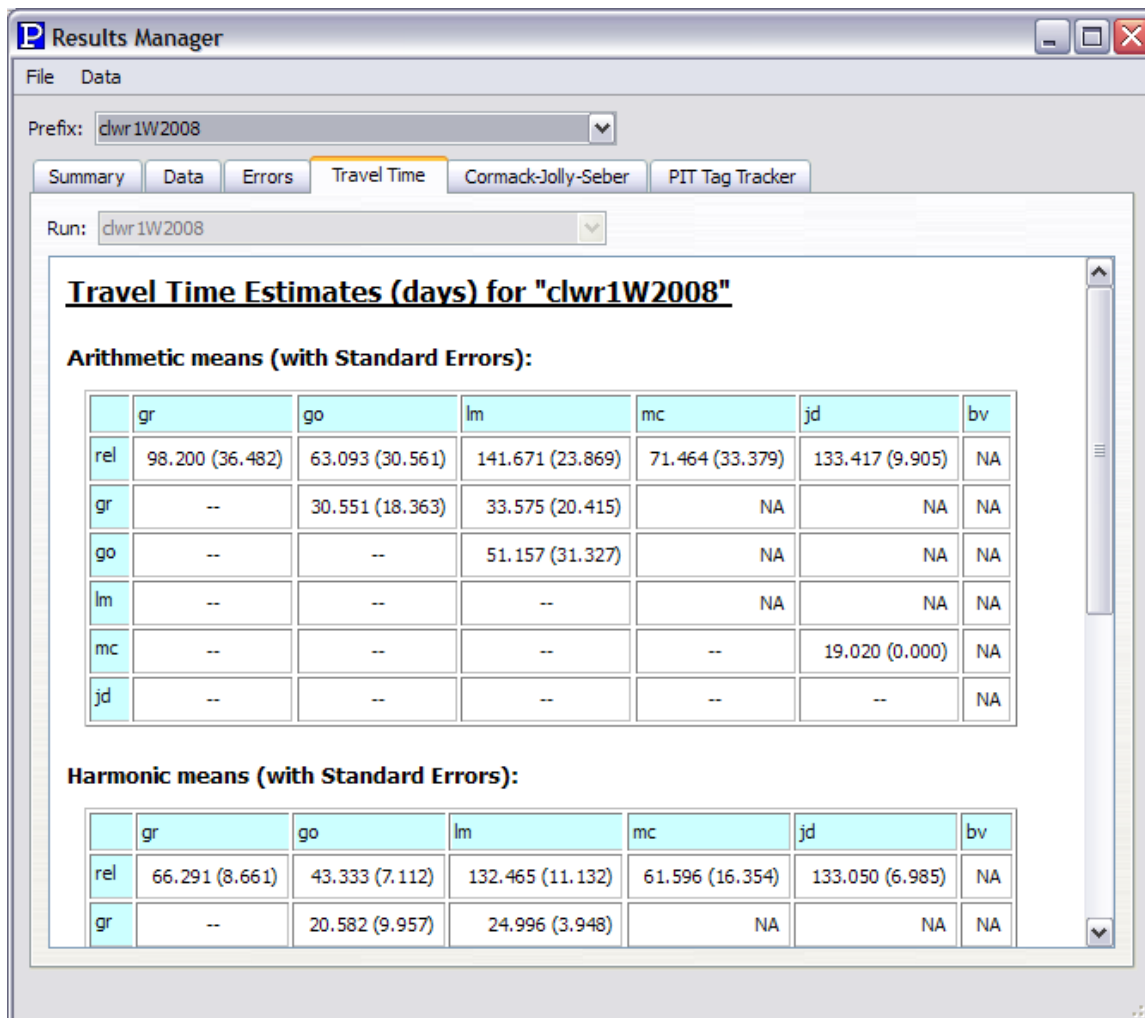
P Results Manager

File Data

Prefix: clwr1W2008

Summary | Data | Errors | Travel Time | Cormack-Jolly-Seber | PIT Tag Tracker

Run: clwr1W2008

Travel Time Estimates (days) for "clwr1W2008"

Arithmetic means (with Standard Errors):

| | gr | go | lm | mc | jd | bv |
|---|---|---|---|---|---|---|
| rel | 98.200 (36.482) | 63.093 (30.561) | 141.671 (23.869) | 71.464 (33.379) | 133.417 (9.905) | NA |
| gr | -- | 30.551 (18.363) | 33.575 (20.415) | NA | NA | NA |
| go | -- | -- | 51.157 (31.327) | NA | NA | NA |
| lm | -- | -- | -- | NA | NA | NA |
| mc | -- | -- | -- | -- | 19.020 (0.000) | NA |
| jd | -- | -- | -- | -- | -- | NA |

Harmonic means (with Standard Errors):

| | gr | go | lm | mc | jd | bv |
|---|---|---|---|---|---|---|
| rel | 66.291 (8.661) | 43.333 (7.112) | 132.465 (11.132) | 61.596 (16.354) | 133.050 (6.985) | NA |
| gr | -- | 20.582 (9.957) | 24.996 (3.948) | NA | NA | NA |